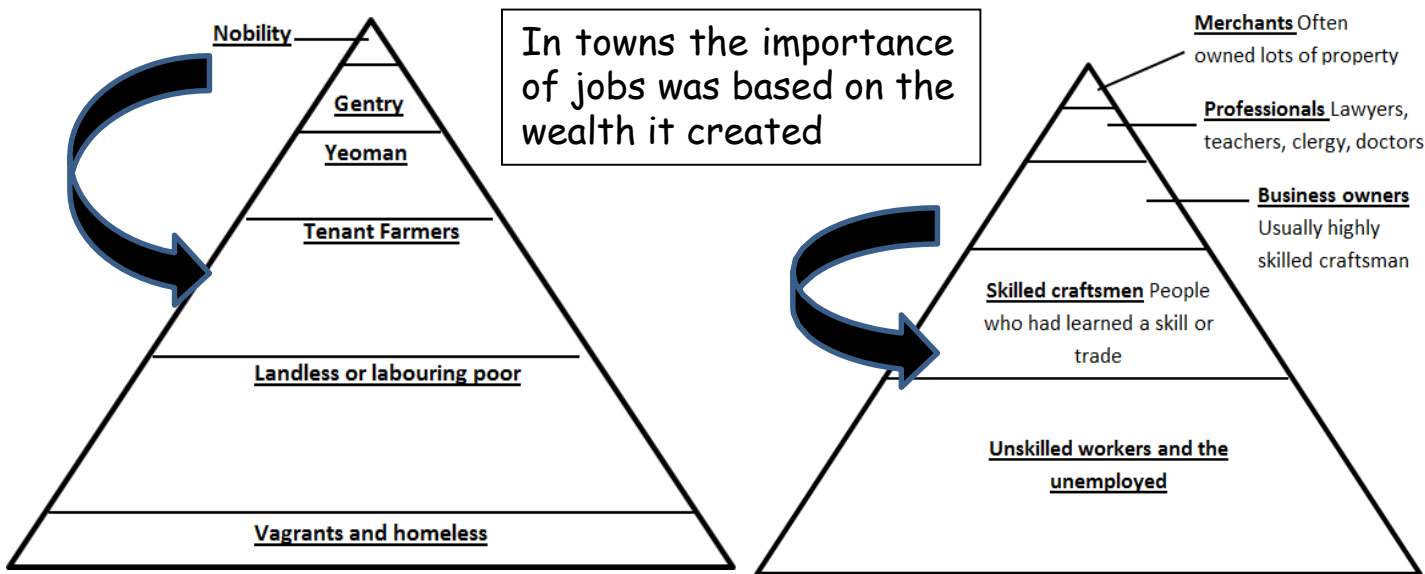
Nobility

Gentry

Yeoman

Tenant Farmers

Landless or labouring poor

Vagrants and homeless

In towns the importance of jobs was based on the wealth it created

Merchants Often owned lots of property

Professionals Lawyers, teachers, clergy, doctors

Business owners Usually highly skilled craftsman

Skilled craftsmen People who had learned a skill or trade

Unskilled workers and the unemployed